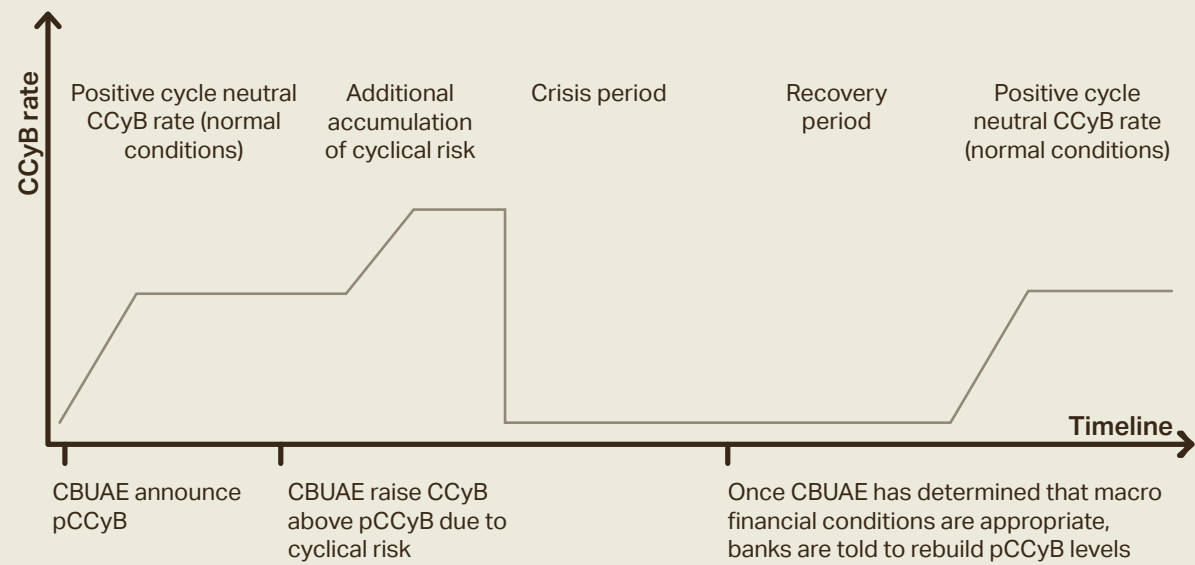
CCyB rate

Positive cycle neutral CCyB rate (normal conditions)

Additional accumulation of cyclical risk

Crisis period

Recovery period

Positive cycle neutral CCyB rate (normal conditions)

Timeline

CBUAE announce pCCyB

CBUAE raise CCyB above pCCyB due to cyclical risk

Once CBUAE has determined that macro financial conditions are appropriate, banks are told to rebuild pCCyB levels